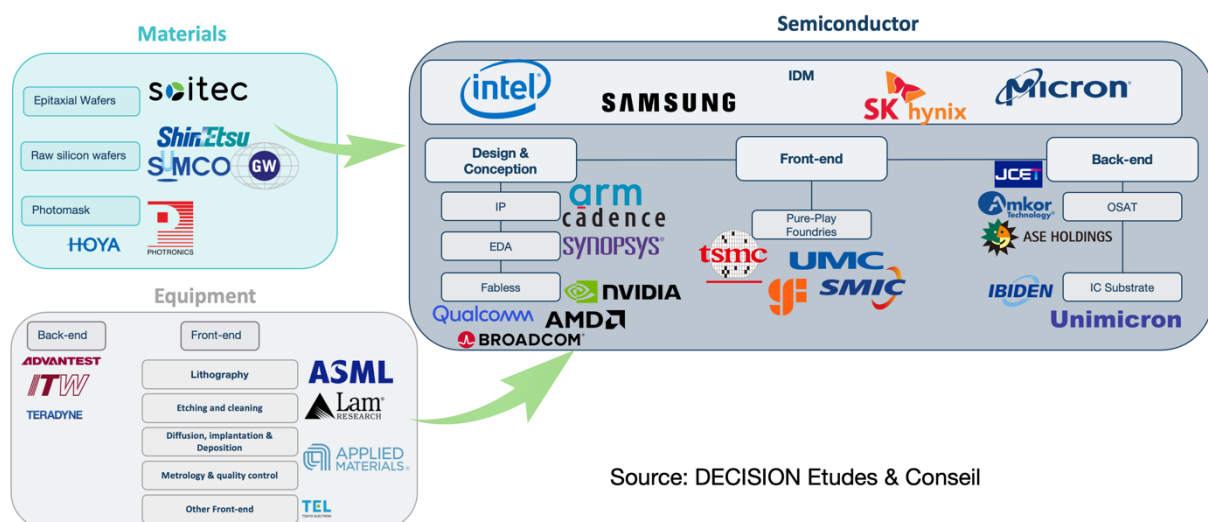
Materials

Epitaxial Wafers
soitec

Raw silicon wafers
ShinEtsu
SUMCO
GW

Photomask
HOYA
PHOTRONICS

Equipment

Back-end
ADVANTEST
ITW
TERADYNE

Front-end
Lithography
ASML
Etching and cleaning
Lam RESEARCH
Diffusion, implantation & Deposition
APPLIED MATERIALS.
Metrology & quality control
Other Front-end
TEL

Semiconductor

IDM
intel
SAMSUNG
SK hynix
Micron

Design & Conception
IP
arm
EDA
cadence
SYNOPSYS
Fabless
NVIDIA
Qualcomm
AMD
BROADCOM

Front-end
Pure-Play Foundries
tsmc
UMC
SMIC

Back-end
JCET
Amkor Technology
OSAT
ASE HOLDINGS
IBIDEN
IC Substrate
Unimicron

Source: DECISION Etudes & Conseil